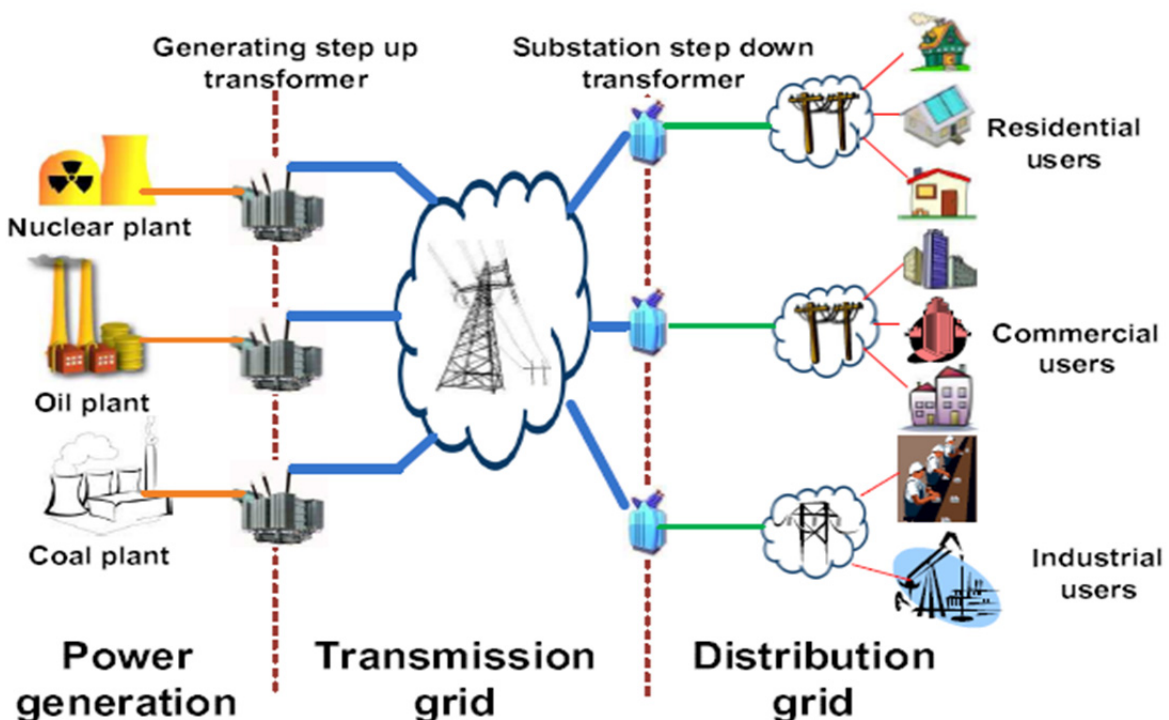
Generating step up transformer

Substation step down transformer

Nuclear plant

Oil plant

Coal plant

Residential users

Commercial users

Industrial users

Power generation

Transmission grid

Distribution grid